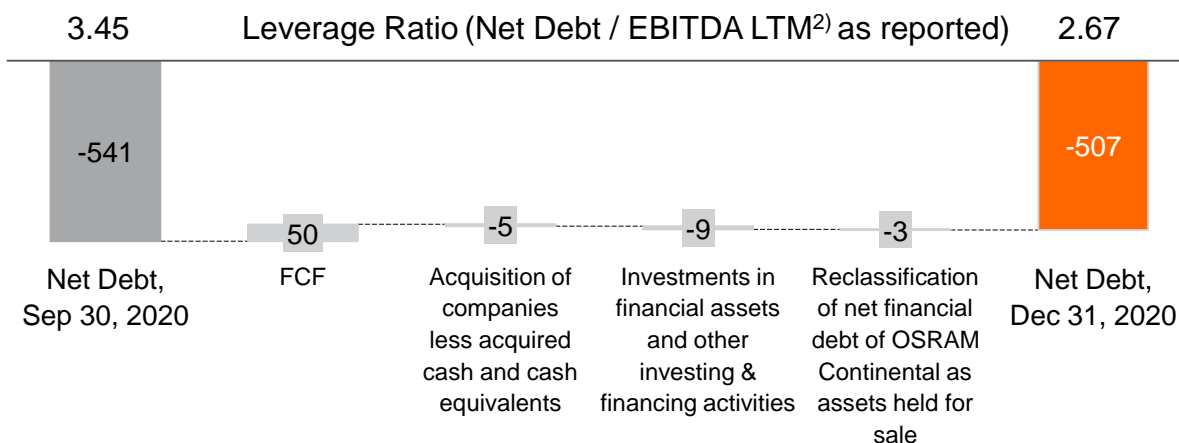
3.45 Leverage Ratio (Net Debt / EBITDA LTM$^{2)}$ as reported) 2.67

-541

50

-5

-9

-3

-507

Net Debt, Sep 30, 2020

FCF

Acquisition of companies less acquired cash and cash equivalents

Investments in financial assets and other investing & financing activities

Reclassification of net financial debt of OSRAM Continental as assets held for sale

Net Debt, Dec 31, 2020